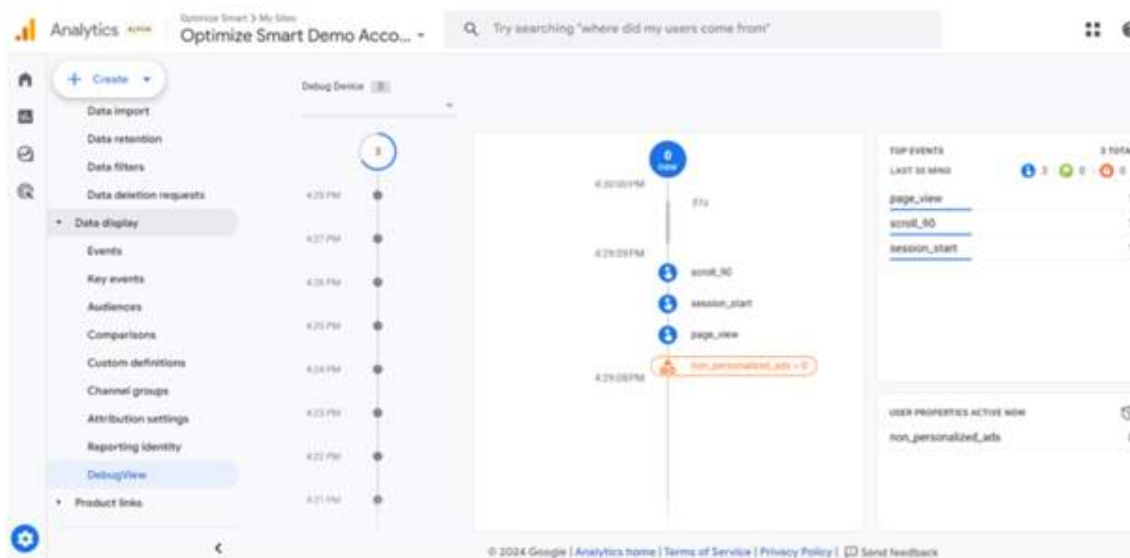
Analytics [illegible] Optimize Smart > My Sites Optimize Smart Demo Acco... ▾

Try searching "where did my users come from"

+ Create ▾

Data import
Data retention
Data filters
Data deletion requests
▾ Data display
Events
Key events
Audiences
Comparisons
Custom definitions
Channel groups
Attribution settings
Reporting identity
DebugView
▾ Product links

Debug Device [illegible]

3

4:29 PM
4:27 PM
4:26 PM
4:25 PM
4:24 PM
4:23 PM
4:22 PM
4:21 PM

0 new

4:30:00 PM
31s
4:29:09 PM
scroll_90
session_start
page_view
non_personalized_ads = 0
4:29:08 PM

TOP EVENTS
LAST 30 MINS
3 TOTA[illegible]
3 0 0
page_view
scroll_90
session_start

USER PROPERTIES ACTIVE NOW
non_personalized_ads

© 2024 Google | Analytics home | Terms of Service | Privacy Policy | Send feedback